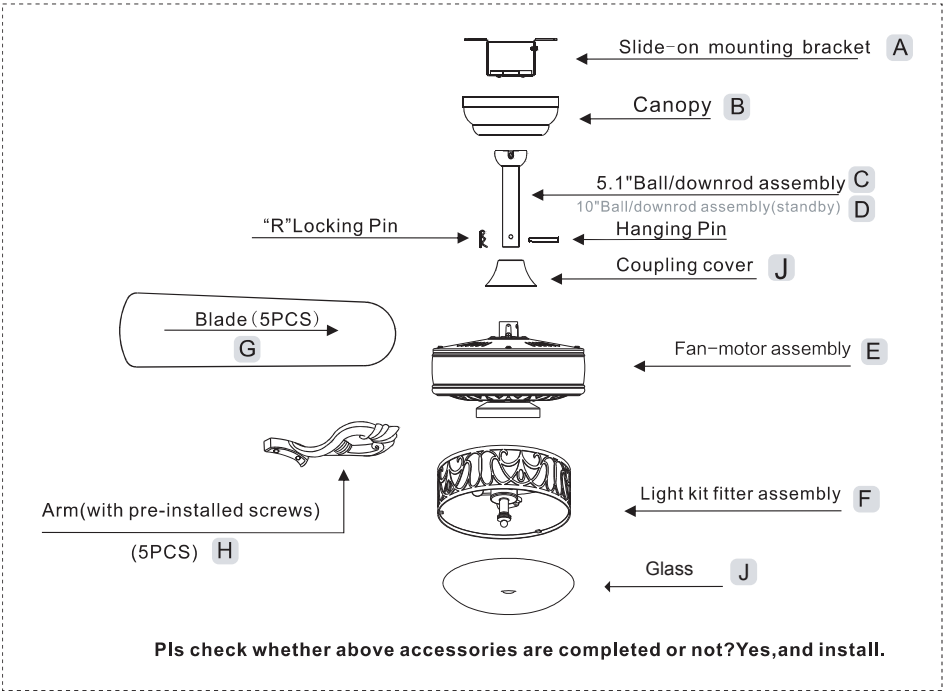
Slide-on mounting bracket A

Canopy B

5.1"Ball/downrod assembly C

10"Ball/downrod assembly(standby) D

"R"Locking Pin

Hanging Pin

Coupling cover J

Blade (5PCS)

G

Fan-motor assembly E

Light kit fitter assembly F

Arm(with pre-installed screws)

(5PCS) H

Glass J

Pls check whether above accessories are completed or not?Yes,and install.